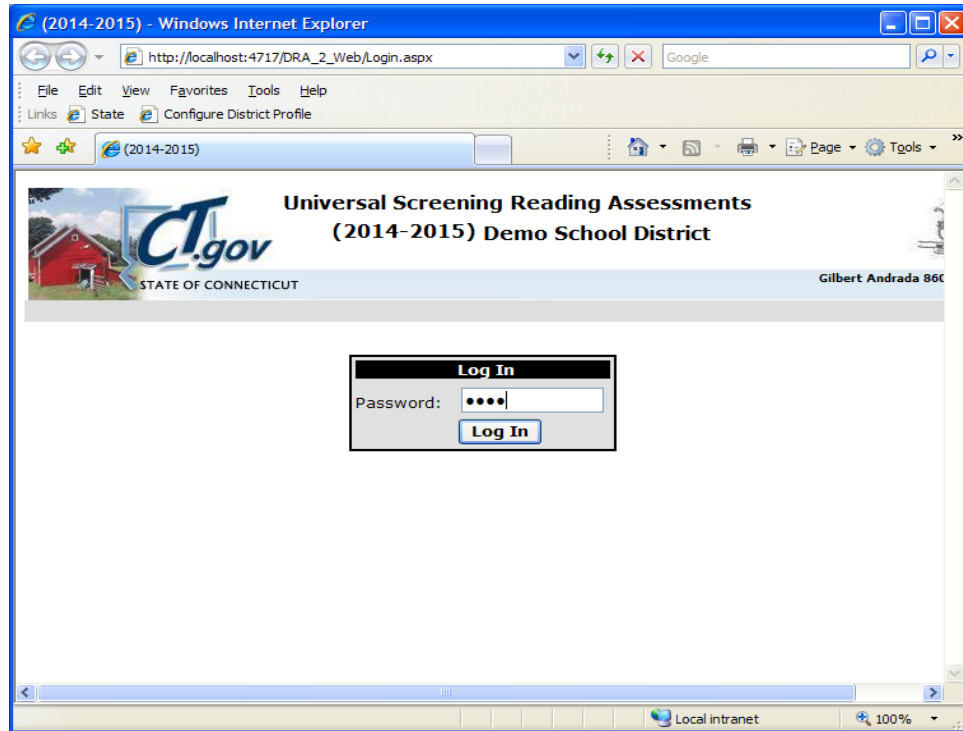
(2014-2015) - Windows Internet Explorer

http://localhost:4717/DRA_2_Web/Login.aspx

Google

File Edit View Favorites Tools Help

Links State Configure District Profile

(2014-2015)

Page Tools

CT.gov

STATE OF CONNECTICUT

Universal Screening Reading Assessments
(2014-2015) Demo School District

Gilbert Andrada 860

Log In

Password: ●●●●

Log In

Local intranet

100%